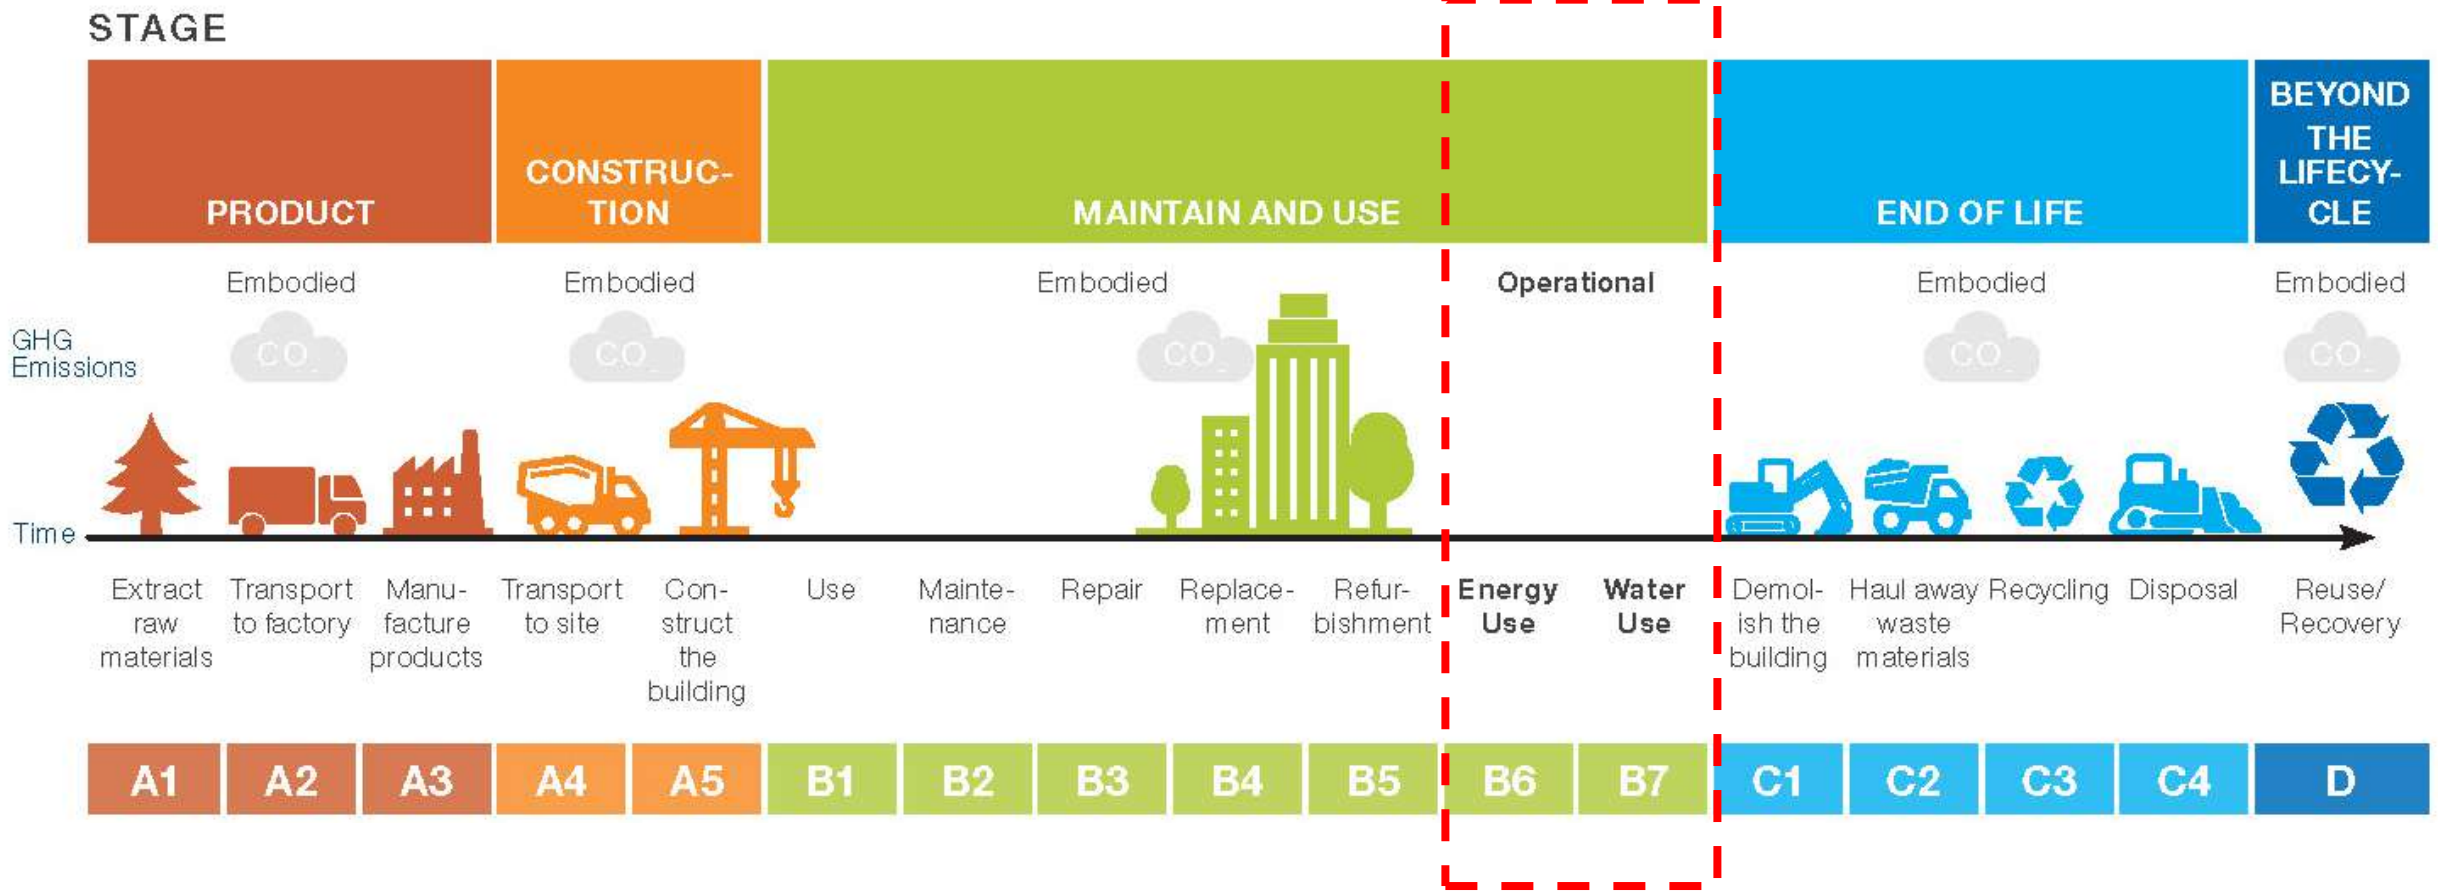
STAGE

| PRODUCT | CONSTRUCTION | MAINTAIN AND USE | END OF LIFE | BEYOND THE LIFECYCLE |
|---|---|---|---|---|

Embodied Embodied Embodied Operational Embodied Embodied

GHG Emissions

$CO_2$ $CO_2$ $CO_2$ $CO_2$ $CO_2$

Time

| Extract raw materials | Transport to factory | Manufacture products | Transport to site | Construct the building | Use | Maintenance | Repair | Replacement | Refurbishment | Energy Use | Water Use | Demolish the building | Haul away waste materials | Recycling | Disposal | Reuse/ Recovery |
|---|---|---|---|---|---|---|---|---|---|---|---|---|---|---|---|---|
| A1 | A2 | A3 | A4 | A5 | B1 | B2 | B3 | B4 | B5 | B6 | B7 | C1 | C2 | C3 | C4 | D |